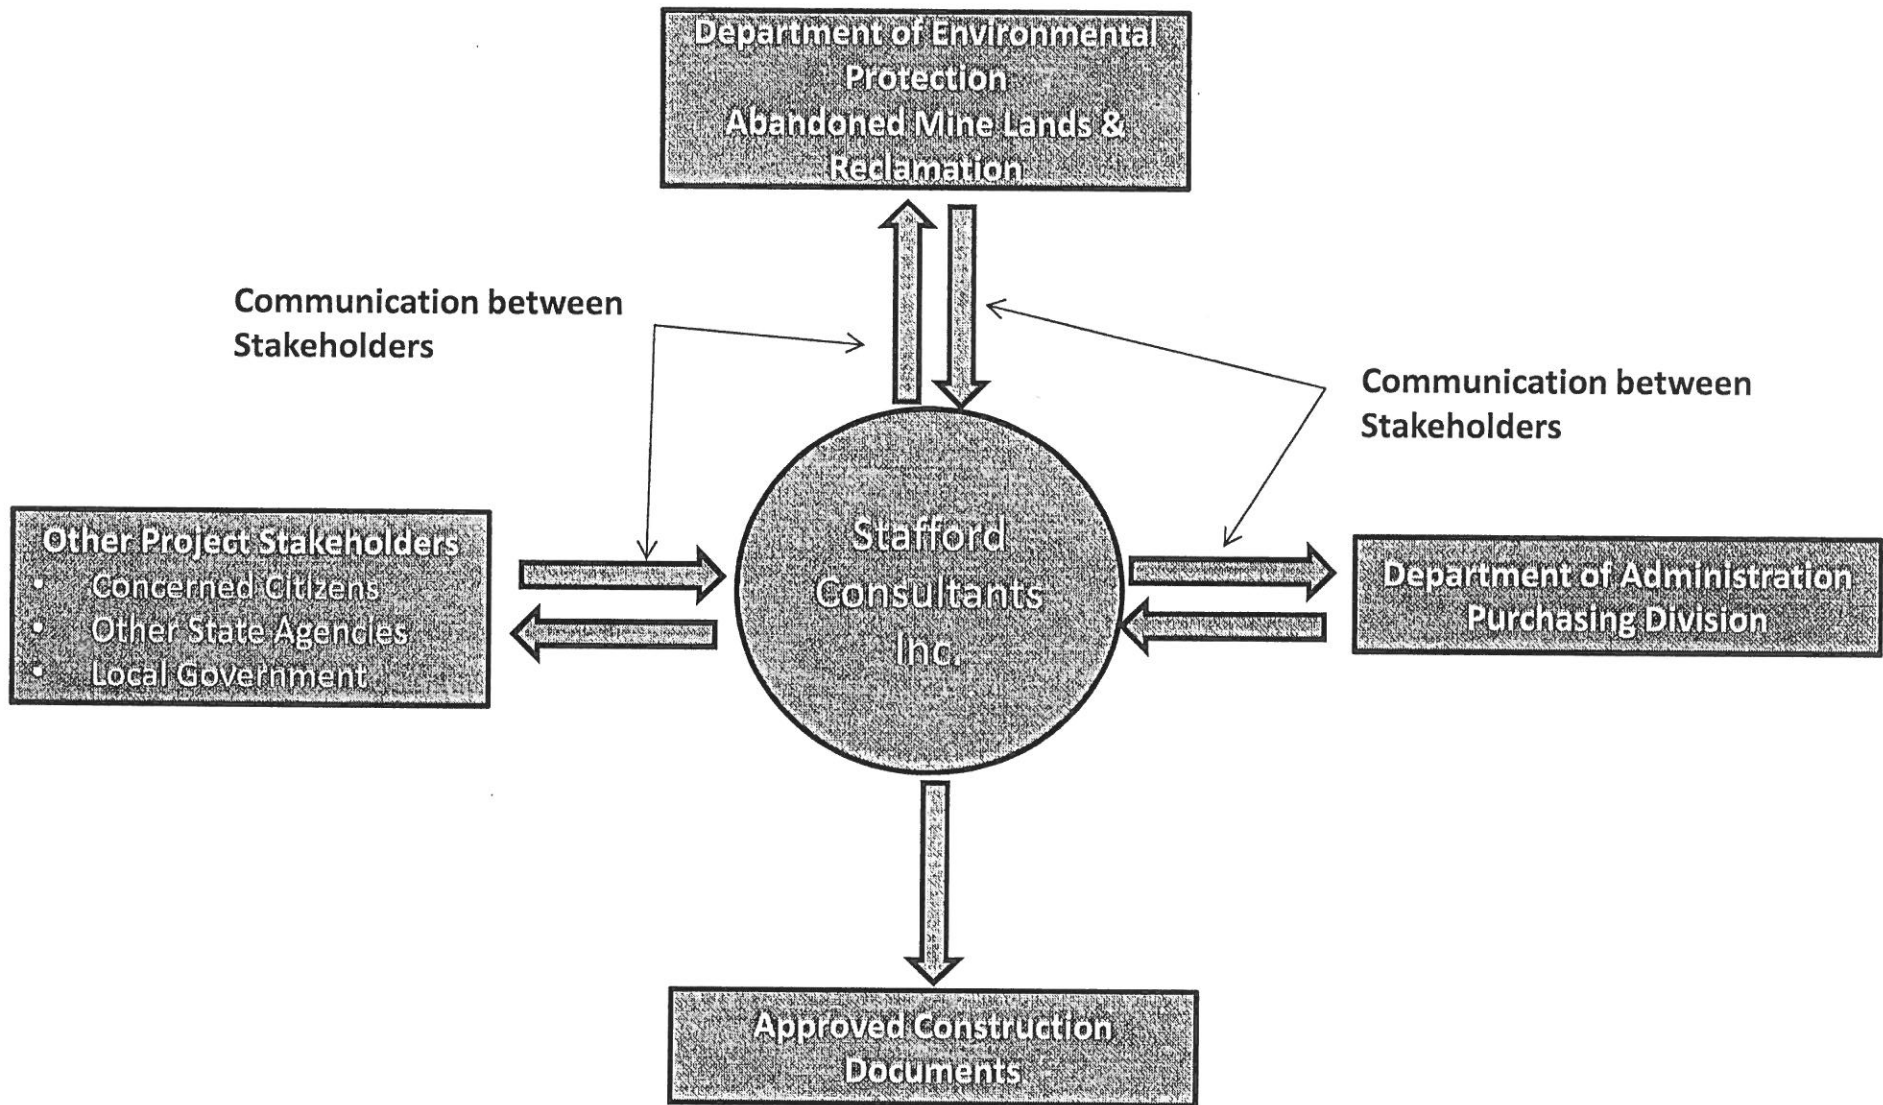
Department of Environmental Protection
Abandoned Mine Lands & Reclamation

Communication between Stakeholders

Communication between Stakeholders

Other Project Stakeholders
- Concerned Citizens
- Other State Agencies
- Local Government

Stafford Consultants Inc.

Department of Administration
Purchasing Division

Approved Construction Documents